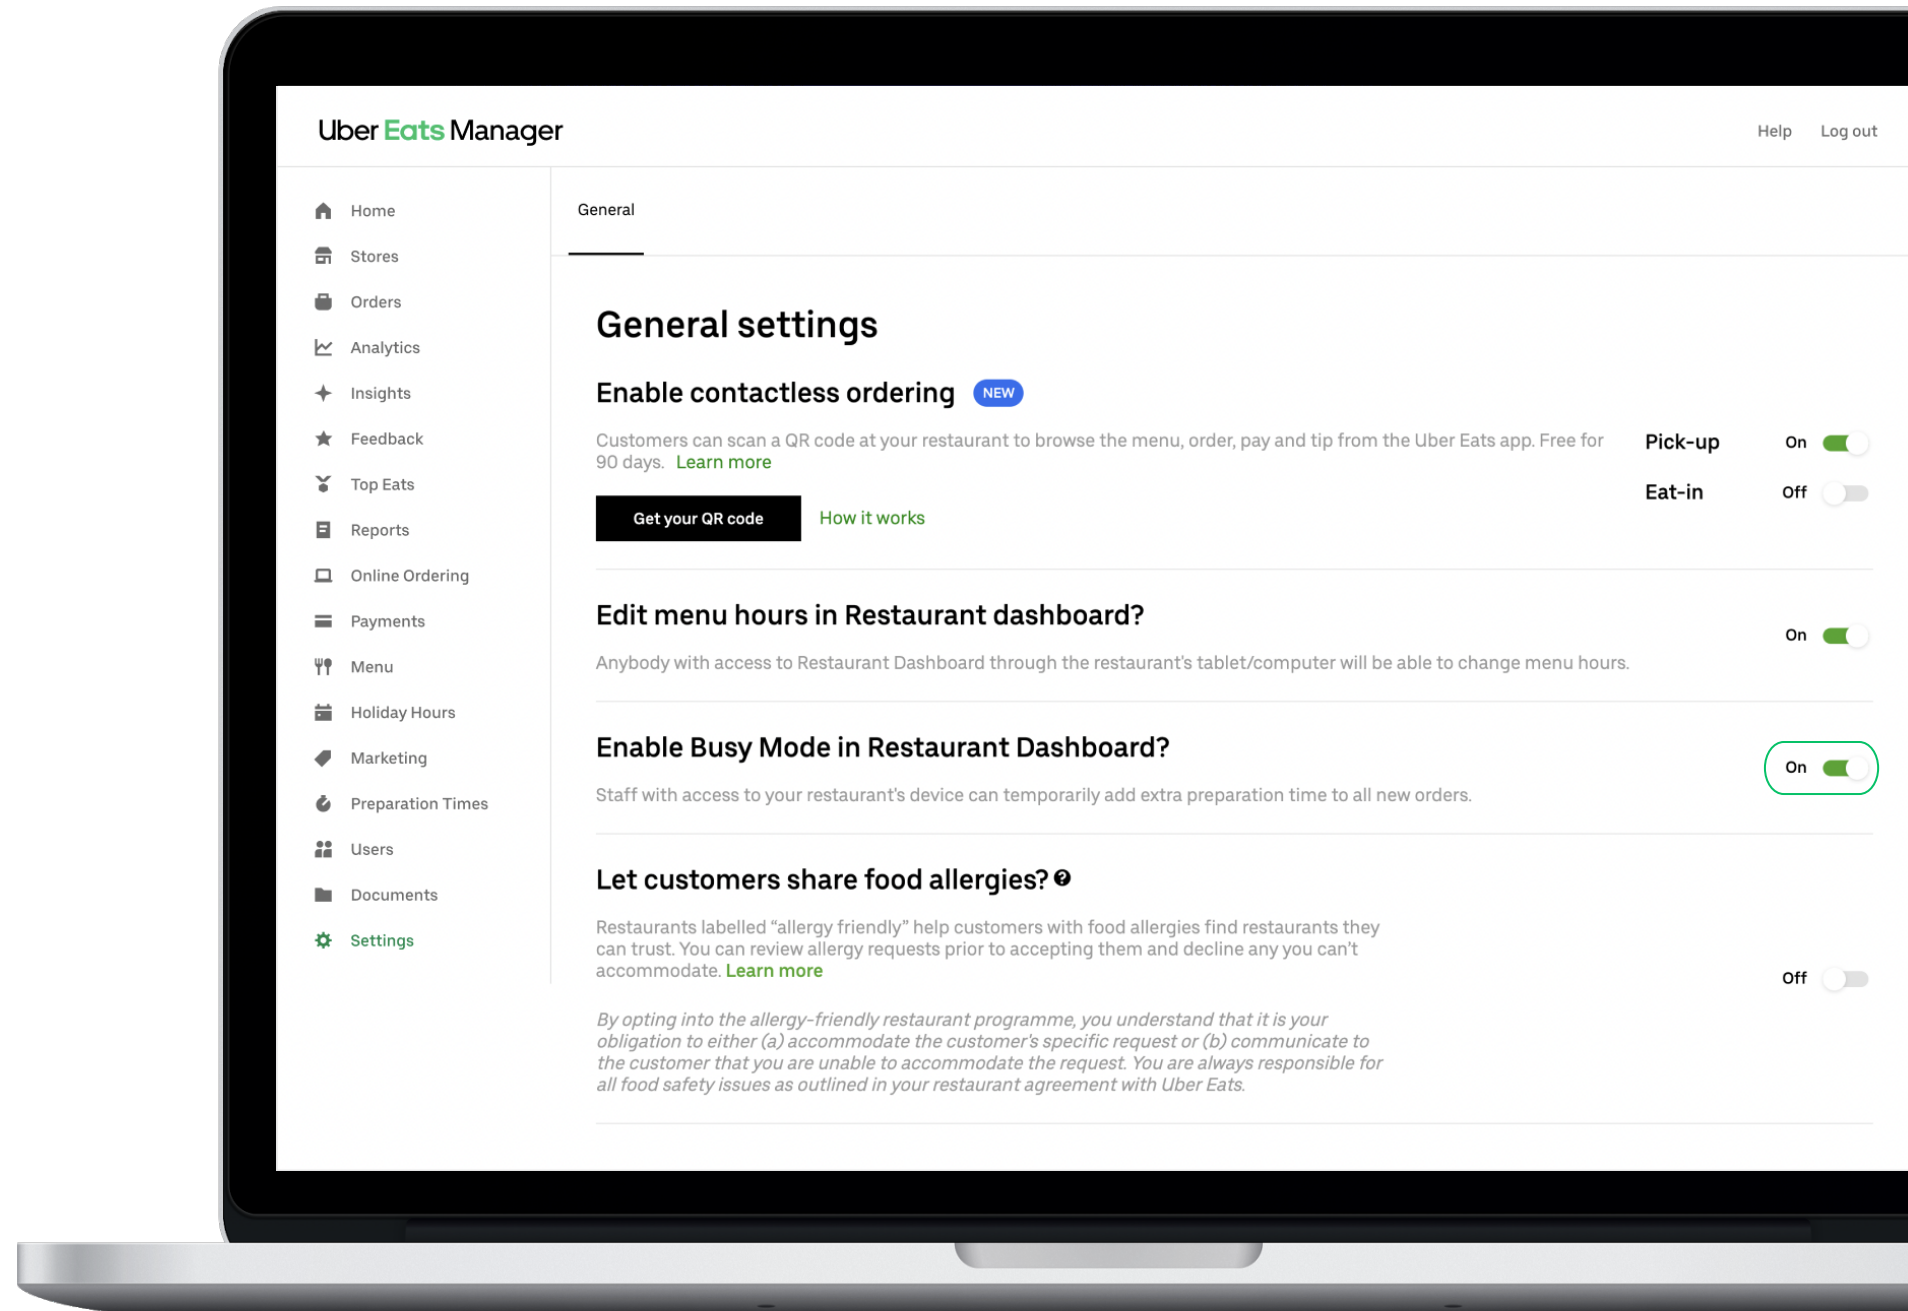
Uber Eats Manager

Help Log out

Home
Stores
Orders
Analytics
Insights
Feedback
Top Eats
Reports
Online Ordering
Payments
Menu
Holiday Hours
Marketing
Preparation Times
Users
Documents
Settings

General

General settings

Enable contactless ordering NEW

Customers can scan a QR code at your restaurant to browse the menu, order, pay and tip from the Uber Eats app. Free for 90 days. Learn more

Get your QR code How it works

Pick-up On
Eat-in Off

Edit menu hours in Restaurant dashboard?

Anybody with access to Restaurant Dashboard through the restaurant's tablet/computer will be able to change menu hours.

On

Enable Busy Mode in Restaurant Dashboard?

Staff with access to your restaurant's device can temporarily add extra preparation time to all new orders.

On

Let customers share food allergies?

Restaurants labelled "allergy friendly" help customers with food allergies find restaurants they can trust. You can review allergy requests prior to accepting them and decline any you can't accommodate. Learn more

Off

By opting into the allergy-friendly restaurant programme, you understand that it is your obligation to either (a) accommodate the customer's specific request or (b) communicate to the customer that you are unable to accommodate the request. You are always responsible for all food safety issues as outlined in your restaurant agreement with Uber Eats.